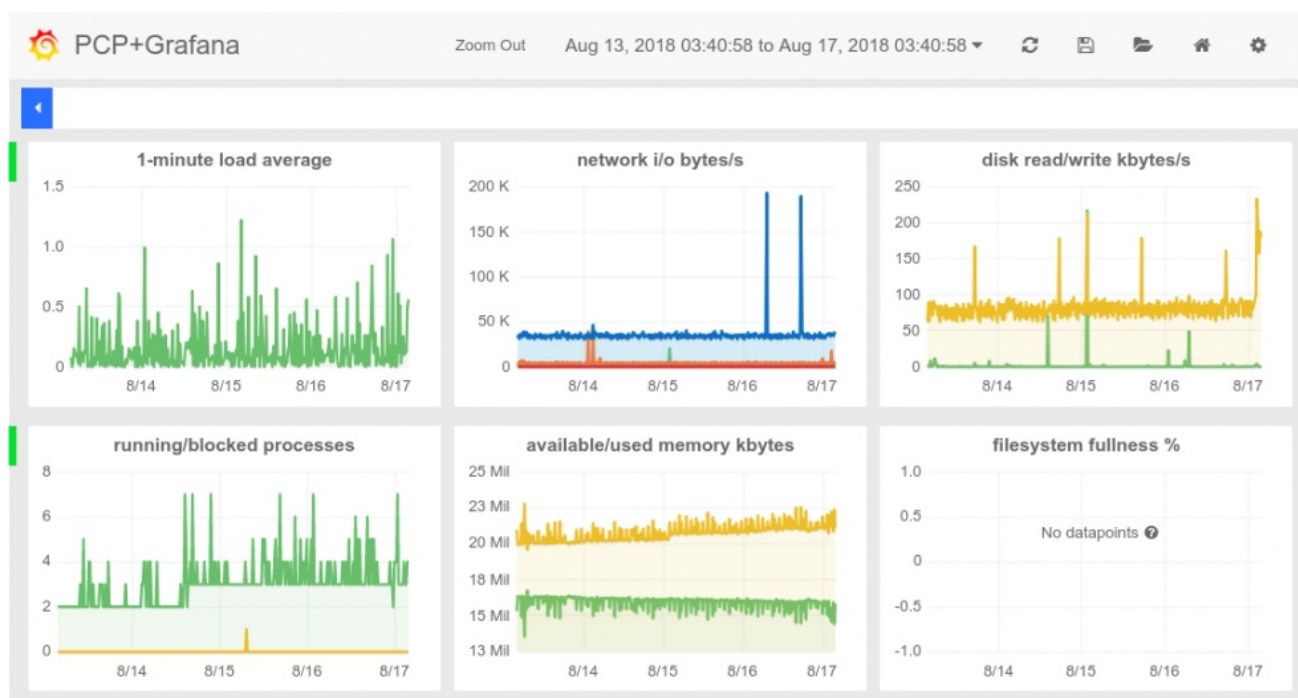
PCP+Grafana

Zoom Out

Aug 13, 2018 03:40:58 to Aug 17, 2018 03:40:58

1-minute load average

1.5
1.0
0.5
0
8/14
8/15
8/16
8/17

network i/o bytes/s

200 K
150 K
100 K
50 K
0
8/14
8/15
8/16
8/17

disk read/write kbytes/s

250
200
150
100
50
0
8/14
8/15
8/16
8/17

running/blocked processes

8
6
4
2
0
8/14
8/15
8/16
8/17

available/used memory kbytes

25 Mil
23 Mil
20 Mil
18 Mil
15 Mil
13 Mil
8/14
8/15
8/16
8/17

filesystem fullness %

1.0
0.5
0
-0.5
-1.0
No datapoints
8/14
8/15
8/16
8/17